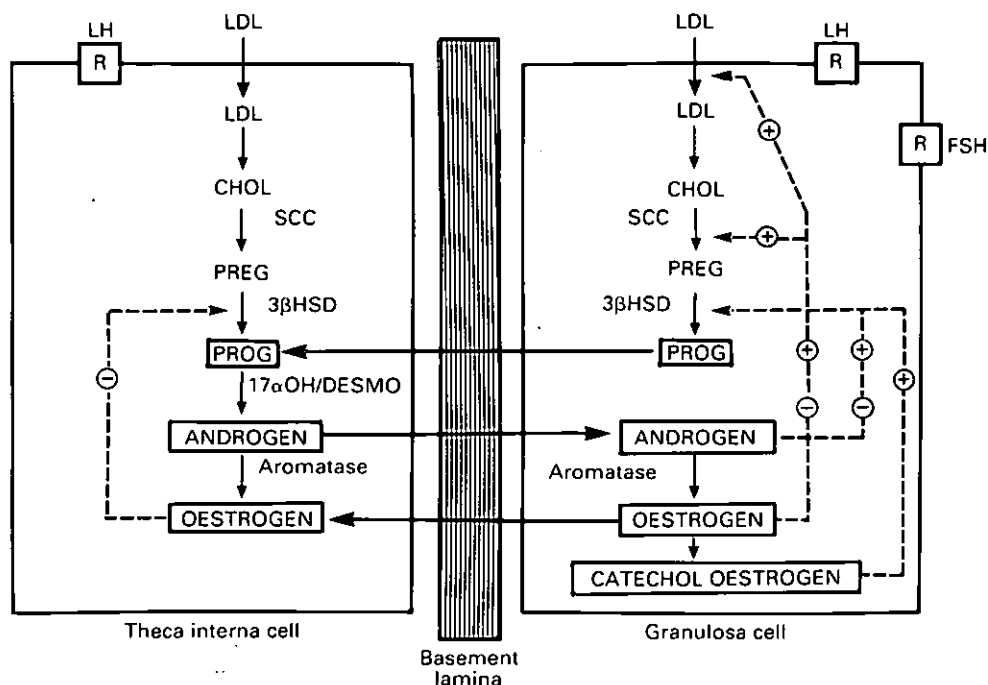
LH
R
LDL
LDL
CHOL
SCC
PREG
3βHSD
PROG
17αOH/DESMO
ANDROGEN
Aromatase
OESTROGEN
⊖
Theca interna cell

Basement lamina

LDL
LH
R
LDL
R
FSH
⊕
CHOL
SCC
⊕
PREG
3βHSD
PROG
⊕
⊕
⊖
⊖
ANDROGEN
⊕
Aromatase
OESTROGEN
CATECHOL OESTROGEN
Granulosa cell